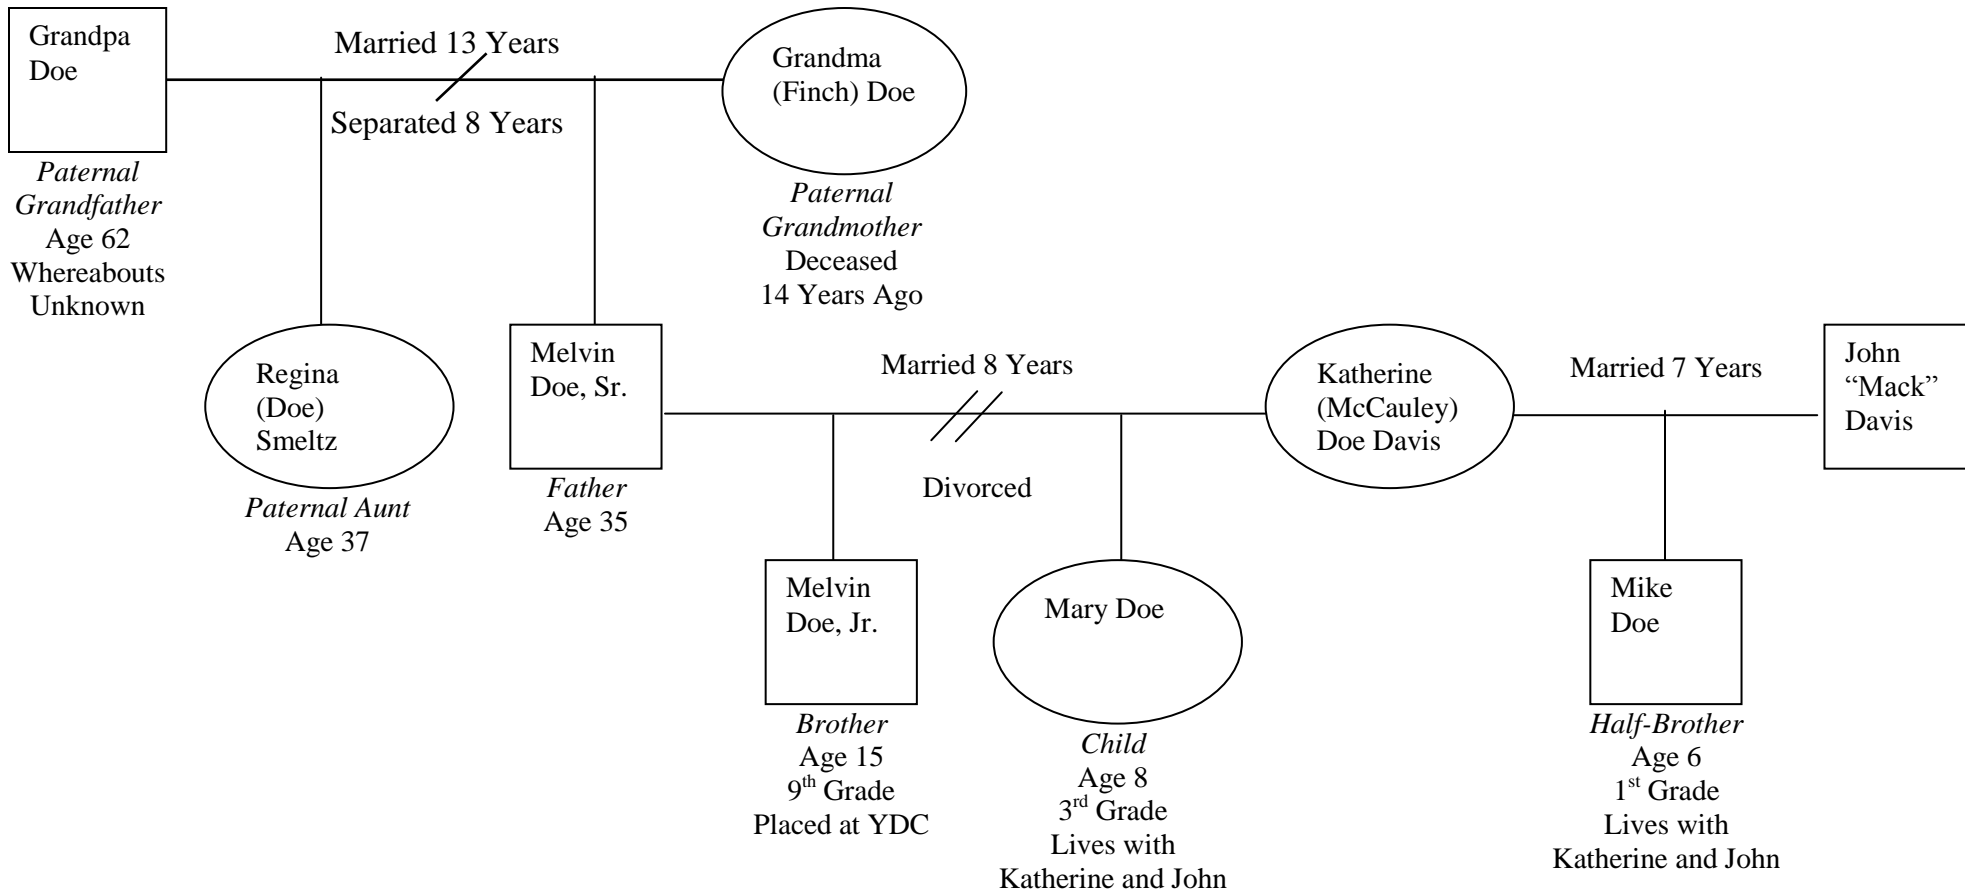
Grandpa Doe

Married 13 Years

Separated 8 Years

Grandma (Finch) Doe

*Paternal Grandfather*
Age 62
Whereabouts Unknown

*Paternal Grandmother*
Deceased
14 Years Ago

Regina (Doe) Smeltz

*Paternal Aunt*
Age 37

Melvin Doe, Sr.

*Father*
Age 35

Married 8 Years

Divorced

Katherine (McCauley) Doe Davis

Married 7 Years

John "Mack" Davis

Melvin Doe, Jr.

*Brother*
Age 15
9$^{th}$ Grade
Placed at YDC

Mary Doe

*Child*
Age 8
3$^{rd}$ Grade
Lives with Katherine and John

Mike Doe

*Half-Brother*
Age 6
1$^{st}$ Grade
Lives with Katherine and John